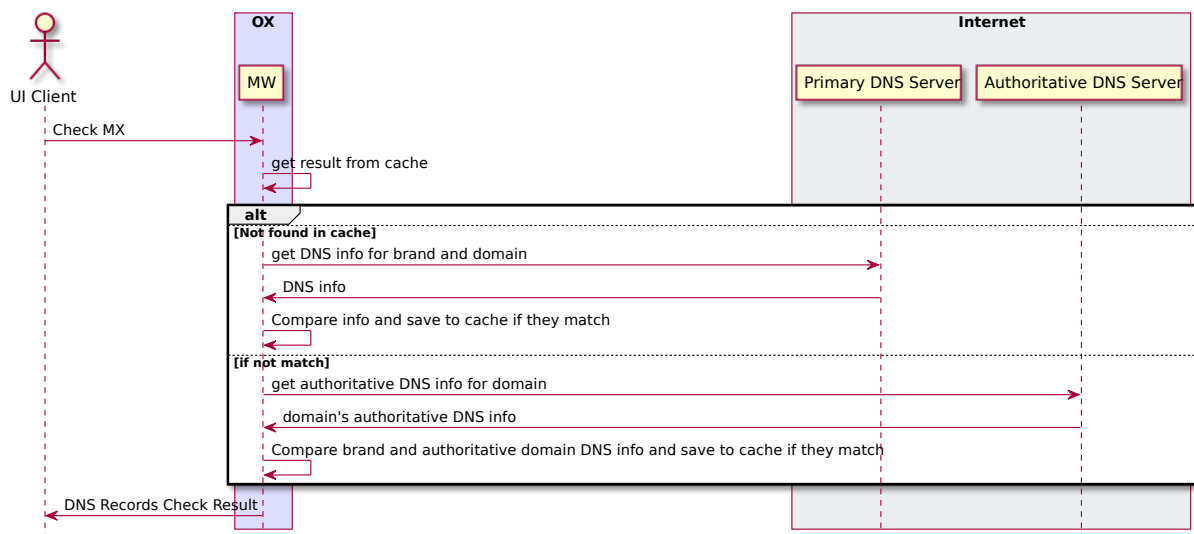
UI Client

OX

MW

Internet

Primary DNS Server

Authoritative DNS Server

Check MX

get result from cache

alt

[Not found in cache]

get DNS info for brand and domain

DNS info

Compare info and save to cache if they match

[if not match]

get authoritative DNS info for domain

domain's authoritative DNS info

Compare brand and authoritative domain DNS info and save to cache if they match

DNS Records Check Result